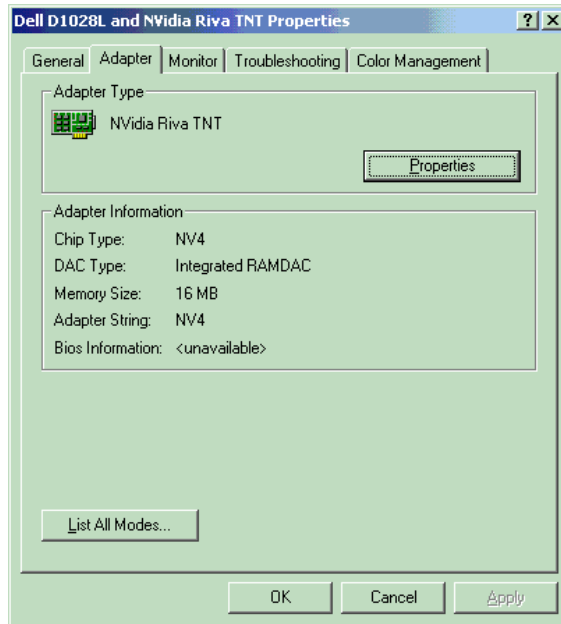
Dell D1028L and NVidia Riva TNT Properties

? X

General | Adapter | Monitor | Troubleshooting | Color Management

Adapter Type

NVidia Riva TNT

Properties

Adapter Information

| | |
|---|---|
| Chip Type: | NV4 |
| DAC Type: | Integrated RAMDAC |
| Memory Size: | 16 MB |
| Adapter String: | NV4 |
| Bios Information: | <unavailable> |

List All Modes...

OK | Cancel | Apply